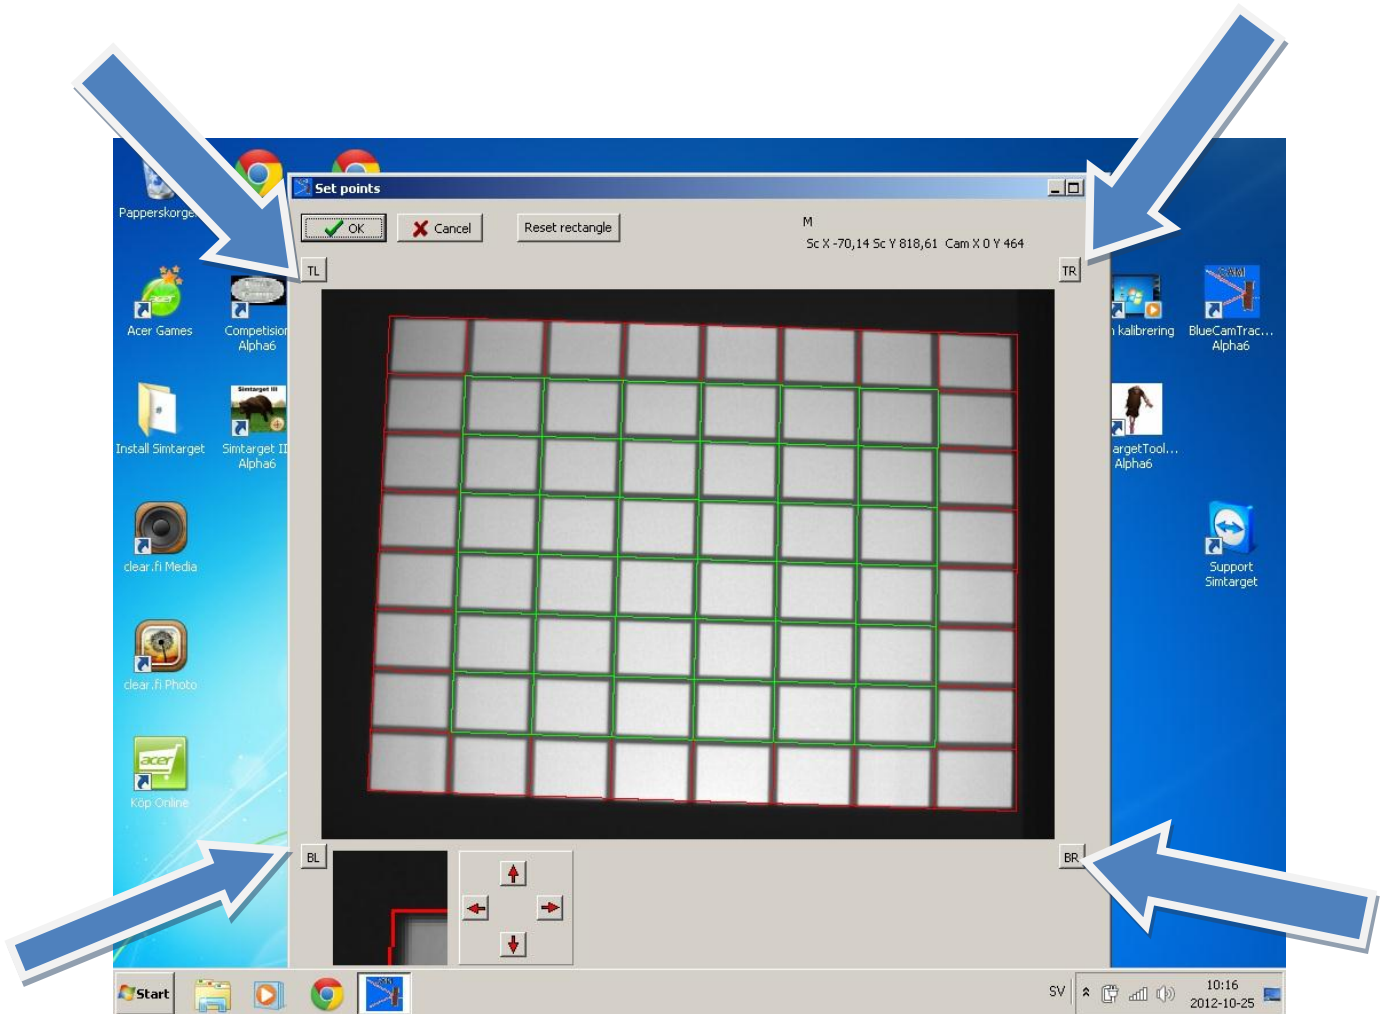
Papperskorgen

Set points

OK

Cancel

Reset rectangle

M

Sc X -70,14 Sc Y 818,61 Cam X 0 Y 464

TL

TR

Acer Games

Competision Alpha6

Install Simtarget

Simtarget II Alpha6

clear.fi Media

clear.fi Photo

Köp Online

kalibrering

BlueCamTrac... Alpha6

argetTool... Alpha6

Support Simtarget

BL

BR

Start

SV

10:16
2012-10-25